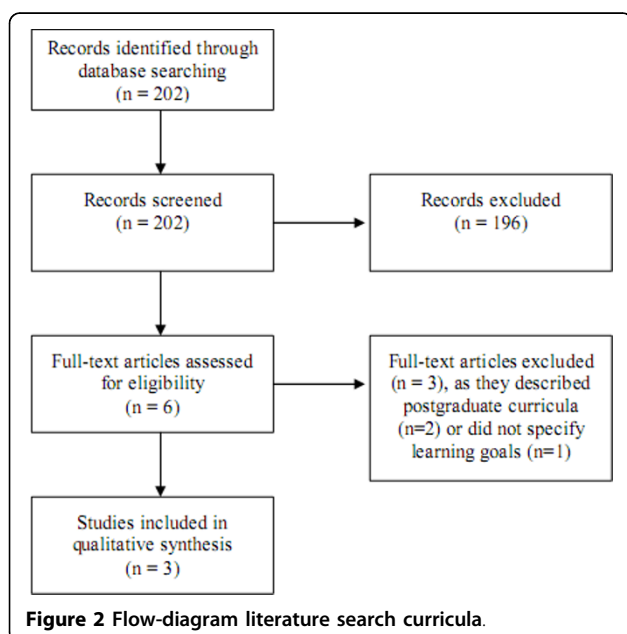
Records identified through database searching
(n = 202)

Records screened
(n = 202)

Records excluded
(n = 196)

Full-text articles assessed for eligibility
(n = 6)

Full-text articles excluded (n = 3), as they described postgraduate curricula (n=2) or did not specify learning goals (n=1)

Studies included in qualitative synthesis
(n = 3)

**Figure 2 Flow-diagram literature search curricula**.